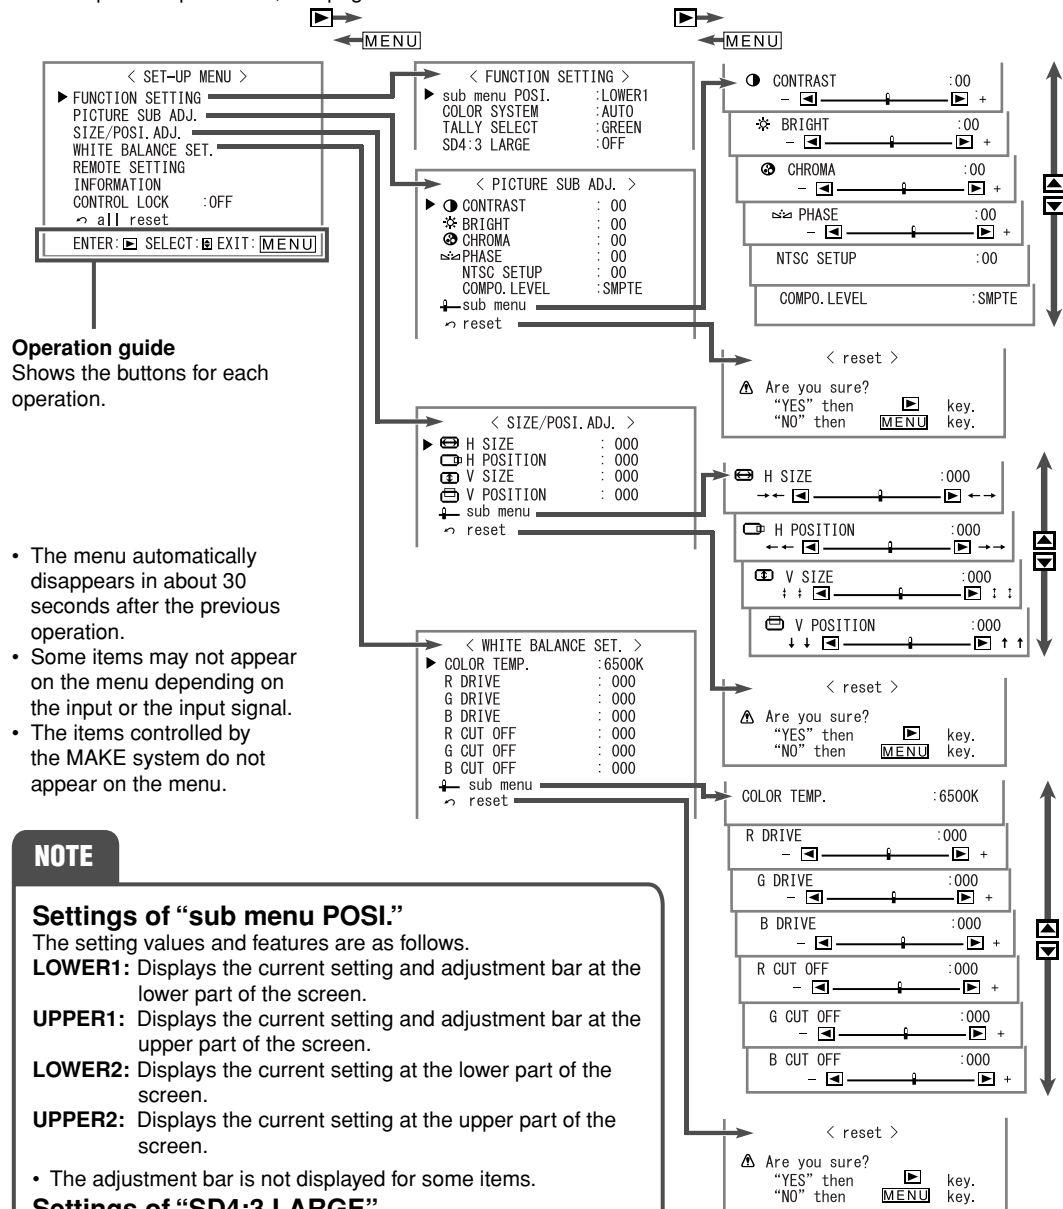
MENU

MENU

< SET-UP MENU >
▶ FUNCTION SETTING
PICTURE SUB ADJ.
SIZE/POSI. ADJ.
WHITE BALANCE SET.
REMOTE SETTING
INFORMATION
CONTROL LOCK :OFF
all reset
ENTER: ▶ SELECT: EXIT: MENU

< FUNCTION SETTING >
▶ sub menu POSI. :LOWER1
COLOR SYSTEM :AUTO
TALLY SELECT :GREEN
SD4:3 LARGE :OFF

< PICTURE SUB ADJ. >
▶ CONTRAST : 00
BRIGHT : 00
CHROMA : 00
PHASE : 00
NTSC SETUP : 00
COMPO. LEVEL :SMPTE
sub menu
reset

CONTRAST :00
BRIGHT :00
CHROMA :00
PHASE :00
NTSC SETUP :00
COMPO. LEVEL :SMPTE

**Operation guide**
Shows the buttons for each operation.

< reset >
Are you sure?
"YES" then ▶ key.
"NO" then MENU key.

< SIZE/POSI. ADJ. >
▶ H SIZE : 000
H POSITION : 000
V SIZE : 000
V POSITION : 000
sub menu
reset

H SIZE :000
H POSITION :000
V SIZE :000
V POSITION :000

• The menu automatically disappears in about 30 seconds after the previous operation.
• Some items may not appear on the menu depending on the input or the input signal.
• The items controlled by the MAKE system do not appear on the menu.

< reset >
Are you sure?
"YES" then ▶ key.
"NO" then MENU key.

< WHITE BALANCE SET. >
▶ COLOR TEMP. :6500K
R DRIVE : 000
G DRIVE : 000
B DRIVE : 000
R CUT OFF : 000
G CUT OFF : 000
B CUT OFF : 000
sub menu
reset

COLOR TEMP. :6500K
R DRIVE :000
G DRIVE :000
B DRIVE :000
R CUT OFF :000
G CUT OFF :000
B CUT OFF :000

NOTE

**Settings of "sub menu POSI."**
The setting values and features are as follows.
**LOWER1:** Displays the current setting and adjustment bar at the lower part of the screen.
**UPPER1:** Displays the current setting and adjustment bar at the upper part of the screen.
**LOWER2:** Displays the current setting at the lower part of the screen.
**UPPER2:** Displays the current setting at the upper part of the screen.
• The adjustment bar is not displayed for some items.
**Settings of "SD4:3 LARGE"**

< reset >
Are you sure?
"YES" then ▶ key.
"NO" then MENU key.